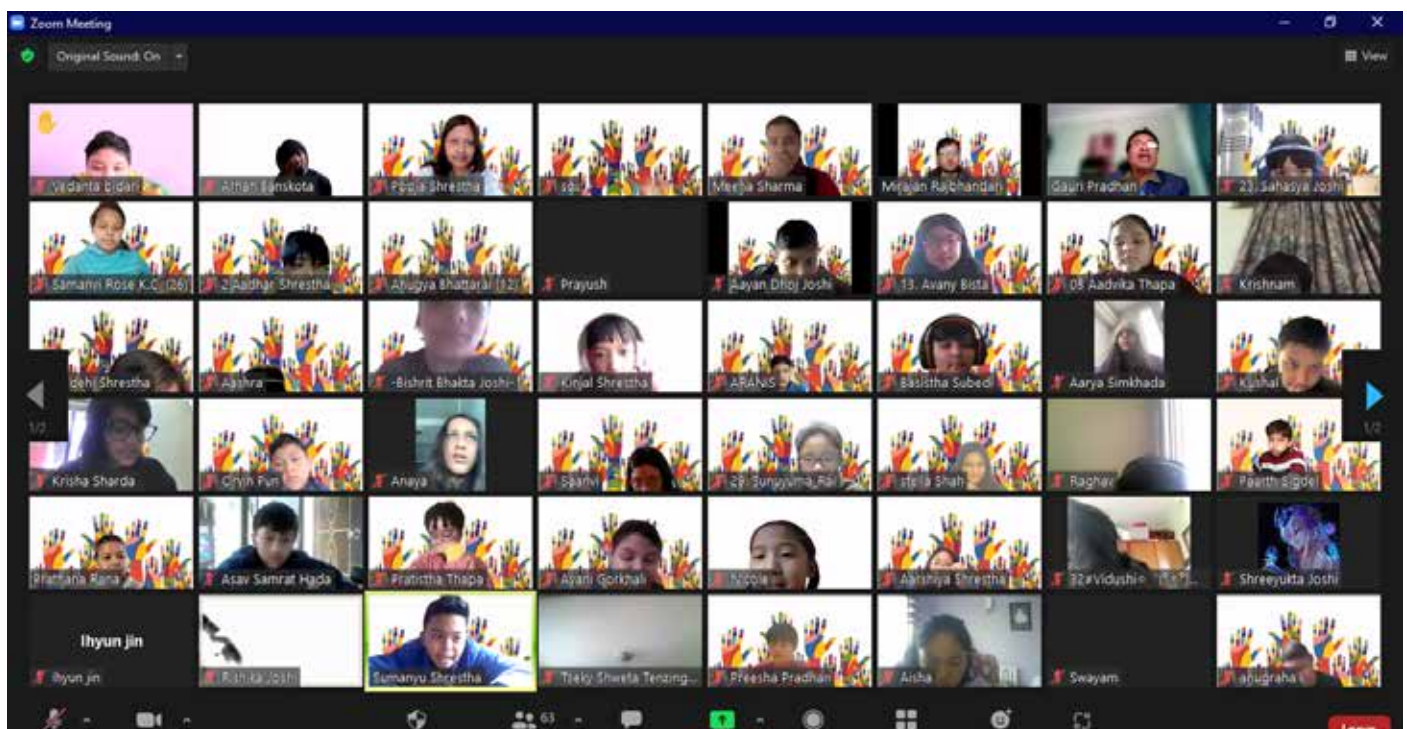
Zoom Meeting

Original Sound: On

View

Vedanta bidari
Athan Banskota
Pooja Shrestha
sd
Meena Sharma
Mirajan Rajbhandari
Gauri Pradhan
23. Sahasya Joshi

Samanvi Rose K.C. (26)
2.Aadhar Shrestha
Anugya Bhattarai (12)
Prayush
Aayan Dhoj Joshi
13. Avany Bista
08 Aadvika Thapa
Krishnam

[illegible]dehi Shrestha
Aashra
-Bishrit Bhakta Joshi-
Kinjal Shrestha
ARANIS
Basistha Subedi
Aarya Simkhada
Kushal

1/2
1/2

Krisha Sharda
Chyih Fun
Anaya
Saanvi
29. Sunyuma Rai
stella Shah
Raghav
Paarth Sigdel

Prathana Rana
Asav Samrat Hada
Pratistha Thapa
Asani Gorkhali
Nicole
Aarshiya Shrestha
32#Vidushi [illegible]
Shreeyukta Joshi

Ihyun jin
Ihyun jin
Rishika Joshi
Sumanyu Shrestha
Tseky Shweta Tenzing...
Preesha Pradhan
Aisha
Swayam
anugraha

63